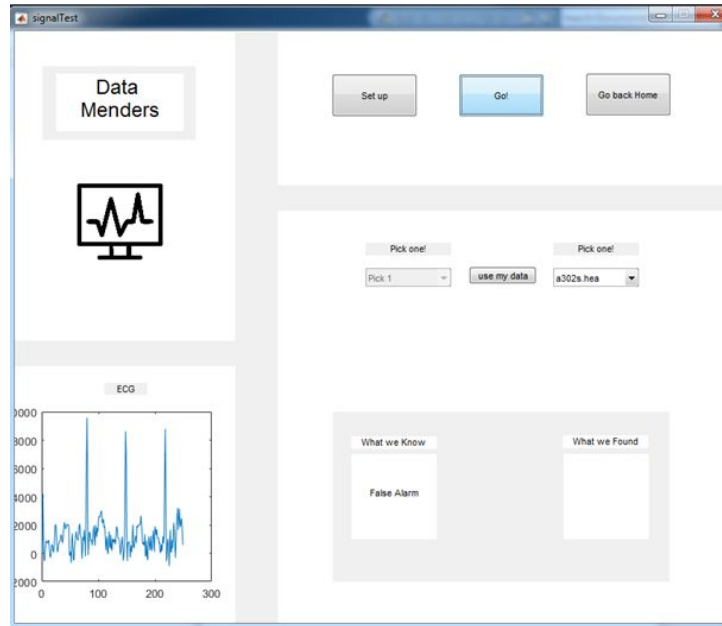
signalTest

Data Menders

Set up

Go!

Go back Home

Pick one!

Pick 1

use my data

Pick one!

a302s.hea

ECG

)000
3000
3000
1000
2000
0
2000

0 100 200 300

What we Know

False Alarm

What we Found